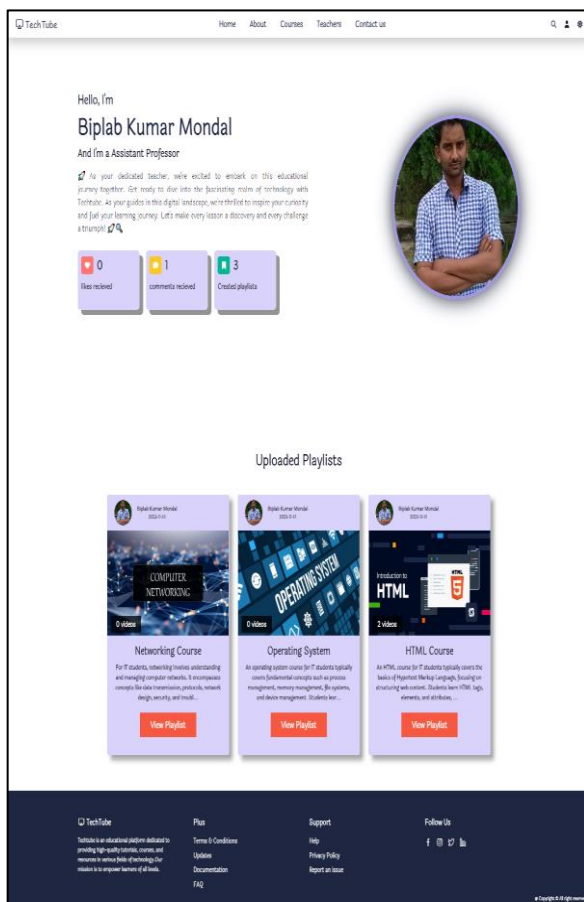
TechTube

Home About Courses Teachers Contact us

Hello, I'm

Biplab Kumar Mondal

And I'm a Assistant Professor

As your dedicated teacher, we're excited to embark on this educational journey together. Get ready to dive into the fascinating realm of technology with Techtube. As your guides in this digital landscape, we're thrilled to inspire your curiosity and fuel your learning journey. Let's make every lesson a discovery and every challenge a triumph!

0 likes recieved

1 comments recieved

3 Created playlists

Uploaded Playlists

Biplab Kumar Mondal
2024-11-11

COMPUTER NETWORKING

0 videos

Networking Course

For IT students, networking involves understanding and managing computer networks. It encompasses concepts like data transmission, protocols, network design, security, and troubl...

View Playlist

Biplab Kumar Mondal
2024-11-11

OPERATING SYSTEM

0 videos

Operating System

An operating system course for IT students typically covers fundamental concepts such as process management, memory management, file systems, and device management. Students lear...

View Playlist

Biplab Kumar Mondal
2024-11-11

Introduction to HTML

HTML 5

2 videos

HTML Course

An HTML course for IT students typically covers the basics of Hypertext Markup Language, focusing on structuring web content. Students learn HTML tags, elements, and attributes, ...

View Playlist

TechTube

Techtube is an educational platform dedicated to providing high-quality tutorials, courses, and resources in various fields of technology. Our mission is to empower learners of all levels.

Plus
Terms & Conditions
Updates
Documentation
FAQ

Support
Help
Privacy Policy
Report an issue

Follow Us

© Copyright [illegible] All rights reserved